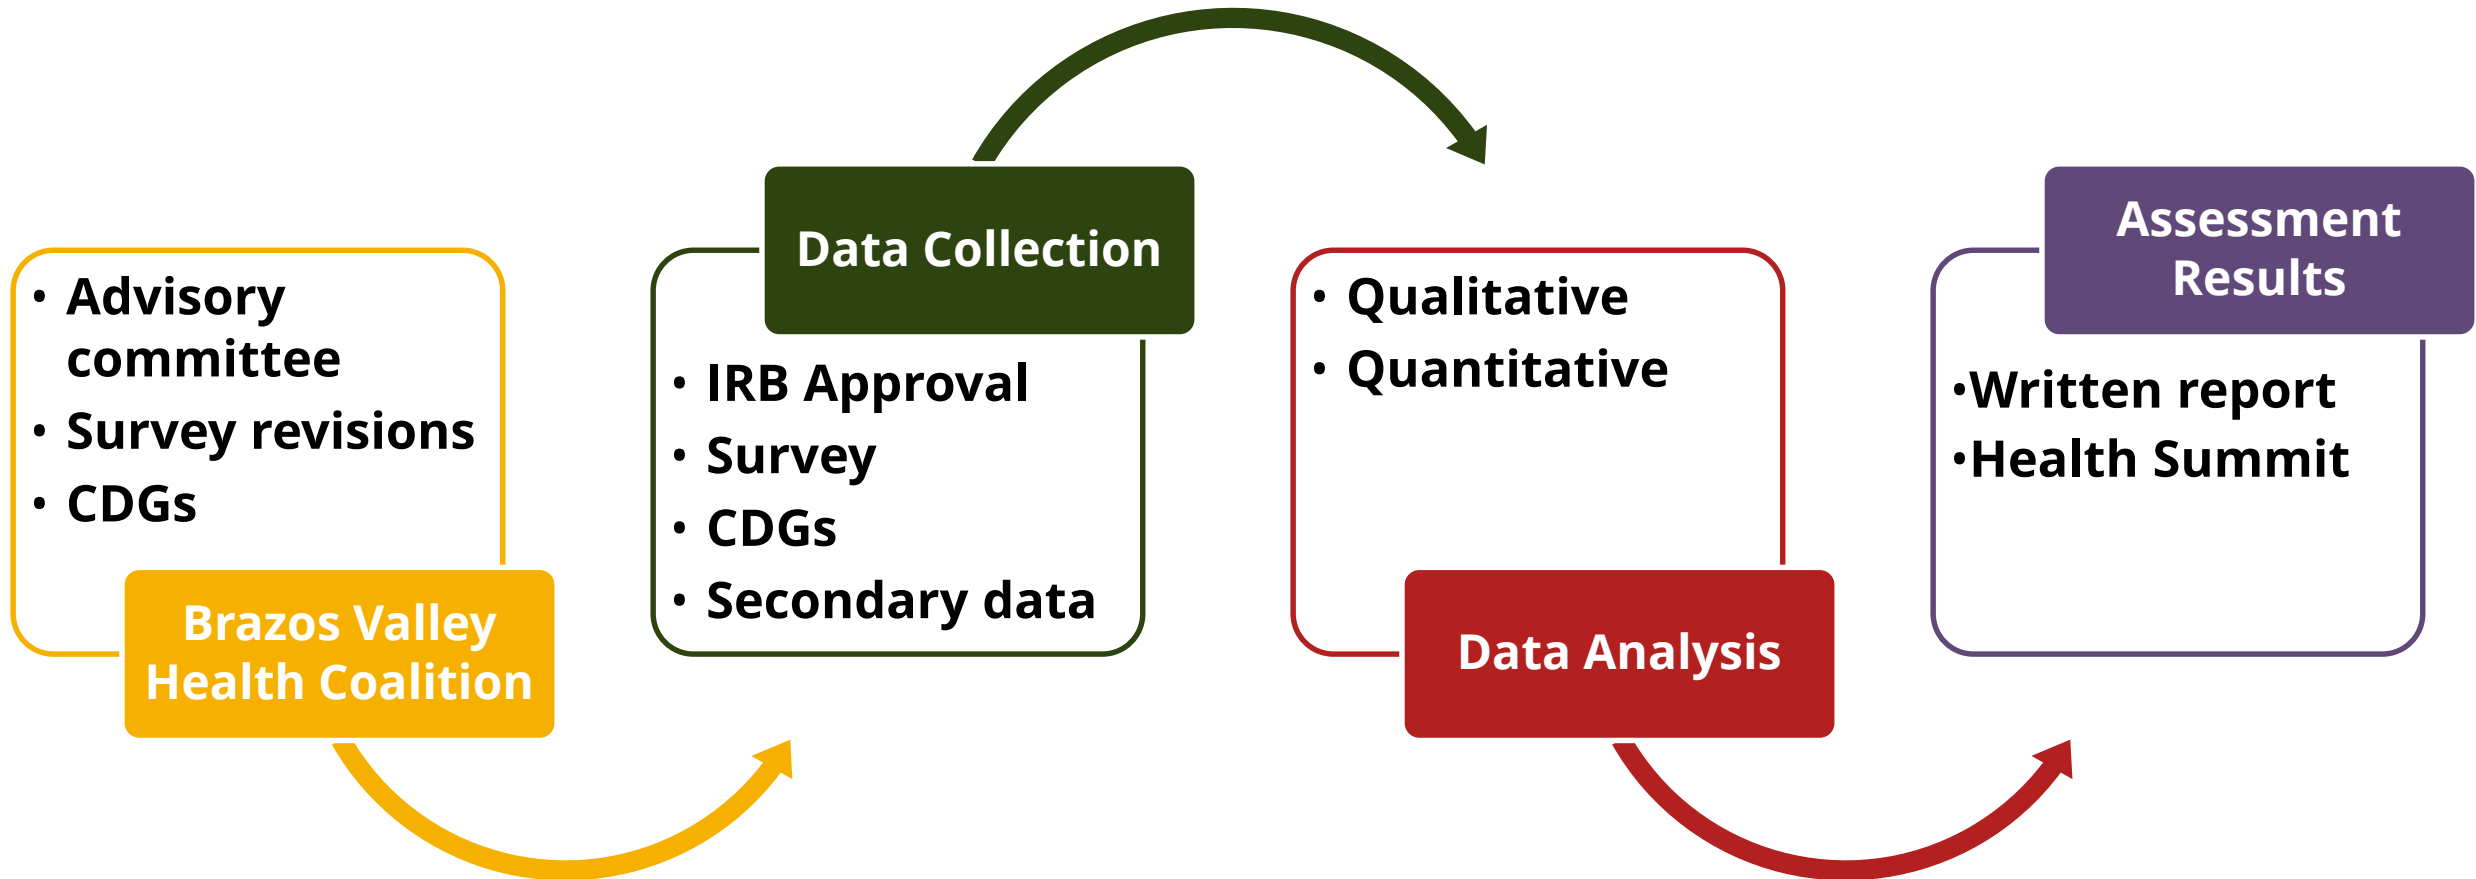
• Advisory committee
• Survey revisions
• CDGs

Brazos Valley Health Coalition

Data Collection

• IRB Approval
• Survey
• CDGs
• Secondary data

• Qualitative
• Quantitative

Data Analysis

Assessment Results

•Written report
•Health Summit